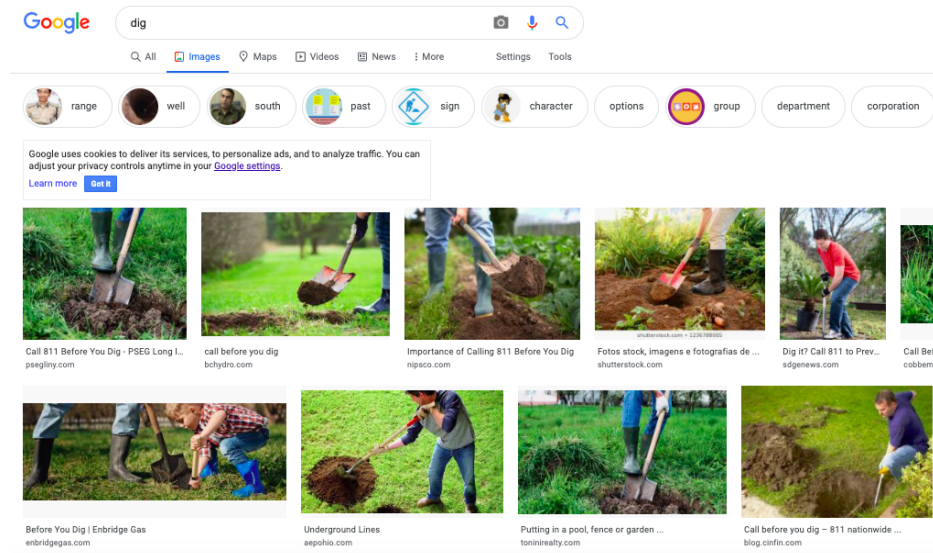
Google

dig

All Images Maps Videos News More Settings Tools

range well south past sign character options group department corporation

Google uses cookies to deliver its services, to personalize ads, and to analyze traffic. You can adjust your privacy controls anytime in your Google settings.

Learn more Got it

Call 811 Before You Dig - PSEG Long I...
psegliny.com

call before you dig
bchydro.com

Importance of Calling 811 Before You Dig
nipsco.com

shutterstock.com • 1236788905

Fotos stock, imagens e fotografias de ...
shutterstock.com

Dig it? Call 811 to Prev...
sdgenews.com

Call Bef
cobbem

Before You Dig | Enbridge Gas
enbridgegas.com

Underground Lines
aepohio.com

Putting in a pool, fence or garden ...
toninirealty.com

Call before you dig – 811 nationwide ...
blog.cinfin.com